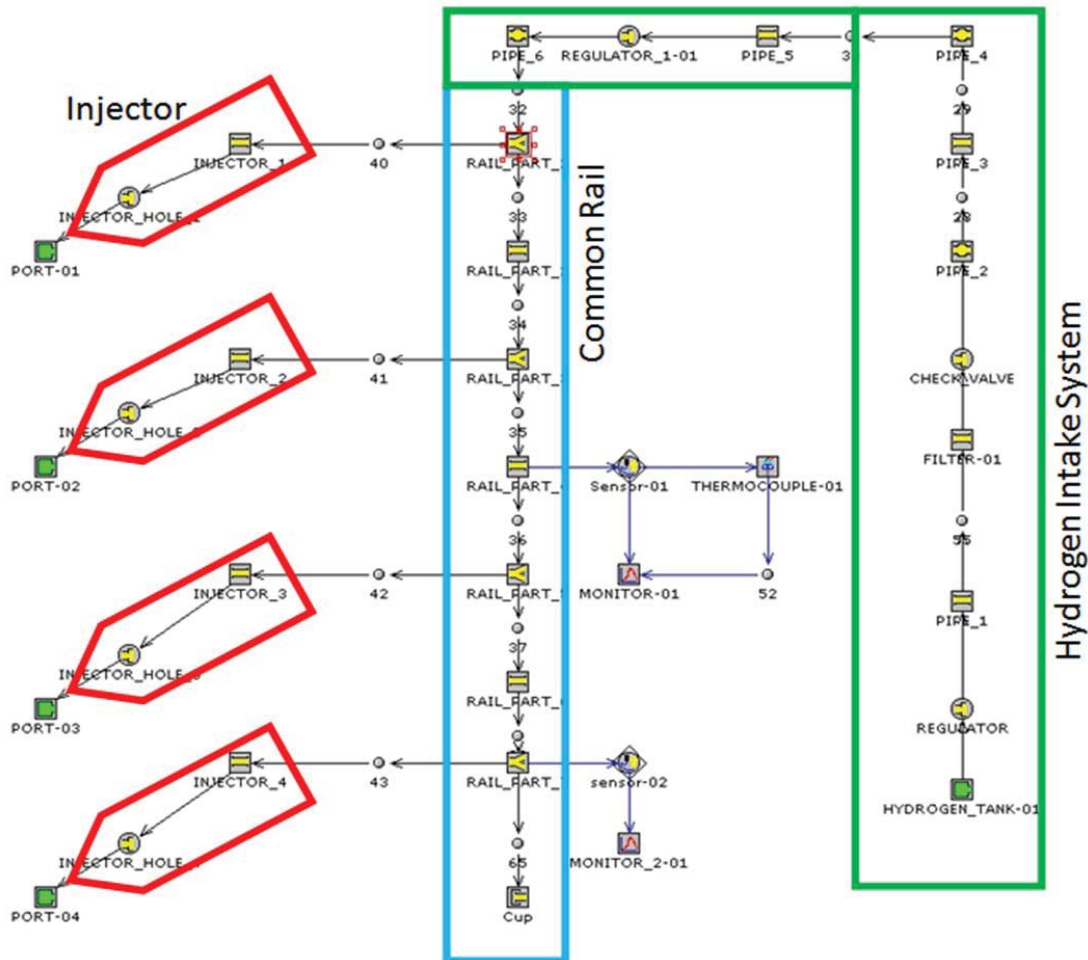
PIPE_6
REGULATOR_1-01
PIPE_5
3
PIPE_4
29
PIPE_3
28
PIPE_2
CHECKVALVE
FILTER-01
55
PIPE_1
REGULATOR
HYDROGEN_TANK-01

Hydrogen Intake System

Injector

32
RAIL_PART_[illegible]
40
INJECTOR_1
INJECTOR_HOLE_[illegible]
PORT-01
33
RAIL_PART_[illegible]
34
RAIL_PART_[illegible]
41
INJECTOR_2
INJECTOR_HOLE_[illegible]
PORT-02
35
RAIL_PART_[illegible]
Sensor-01
THERMOCOUPLE-01
36
RAIL_PART_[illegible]
42
INJECTOR_3
INJECTOR_HOLE_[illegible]
PORT-03
MONITOR-01
52
37
RAIL_PART_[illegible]
RAIL_PART_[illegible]
43
INJECTOR_4
INJECTOR_HOLE_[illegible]
PORT-04
sensor-02
MONITOR_2-01
65
Cup

Common Rail